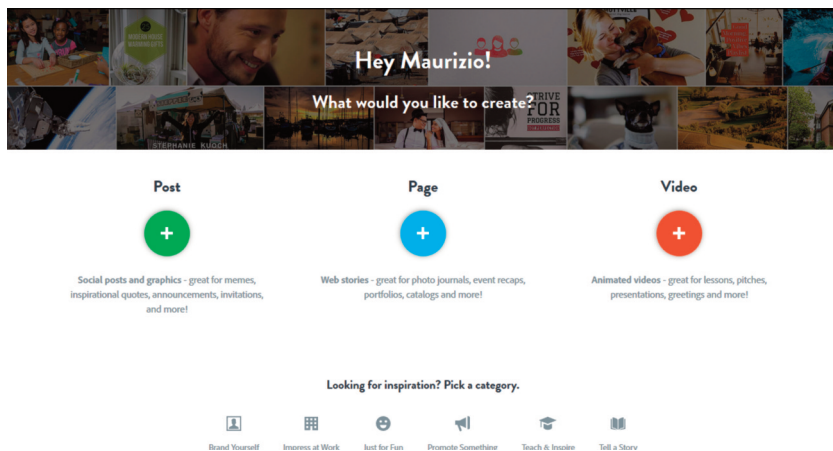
Hey Maurizio!

What would you like to create?

STRIVE FOR PROGRESS

STEPHANIE KUOCH

Post

+

Social posts and graphics - great for memes, inspirational quotes, announcements, invitations, and more!

Page

+

Web stories - great for photo journals, event recaps, portfolios, catalogs and more!

Video

+

Animated videos - great for lessons, pitches, presentations, greetings and more!

Looking for inspiration? Pick a category.

Brand Yourself

Impress at Work

Just for Fun

Promote Something

Teach & Inspire

Tell a Story